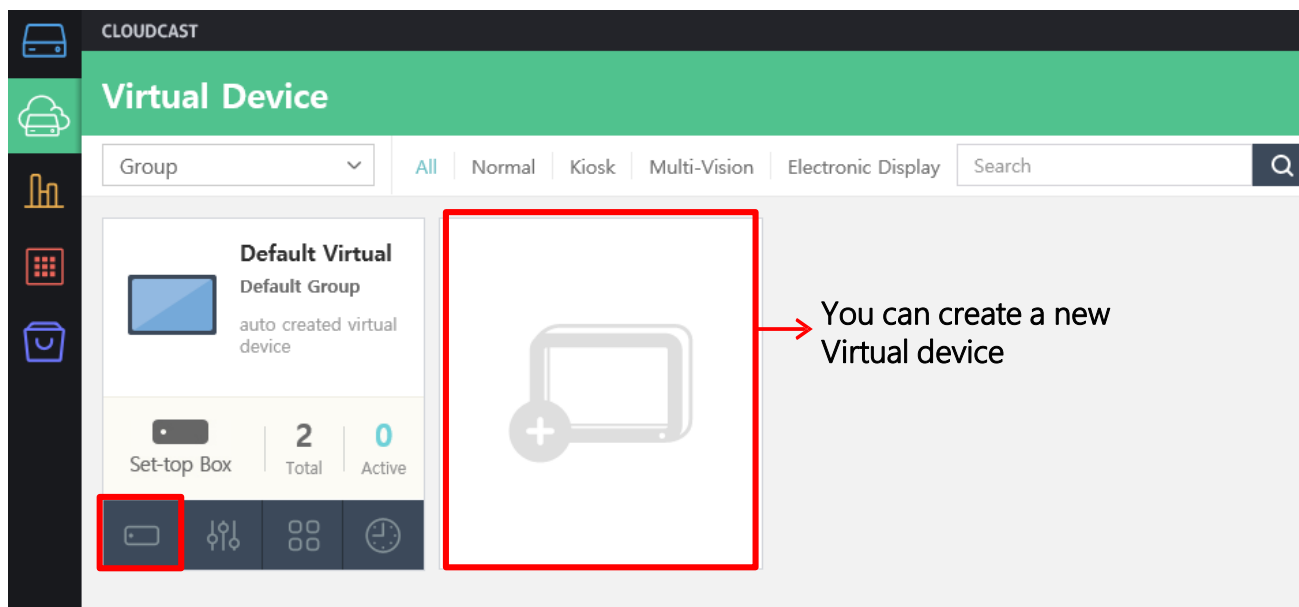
CLOUDCAST

Virtual Device

Group

All | Normal | Kiosk | Multi-Vision | Electronic Display

Search

Default Virtual

Default Group

auto created virtual device

Set-top Box

2 Total

0 Active

You can create a new Virtual device